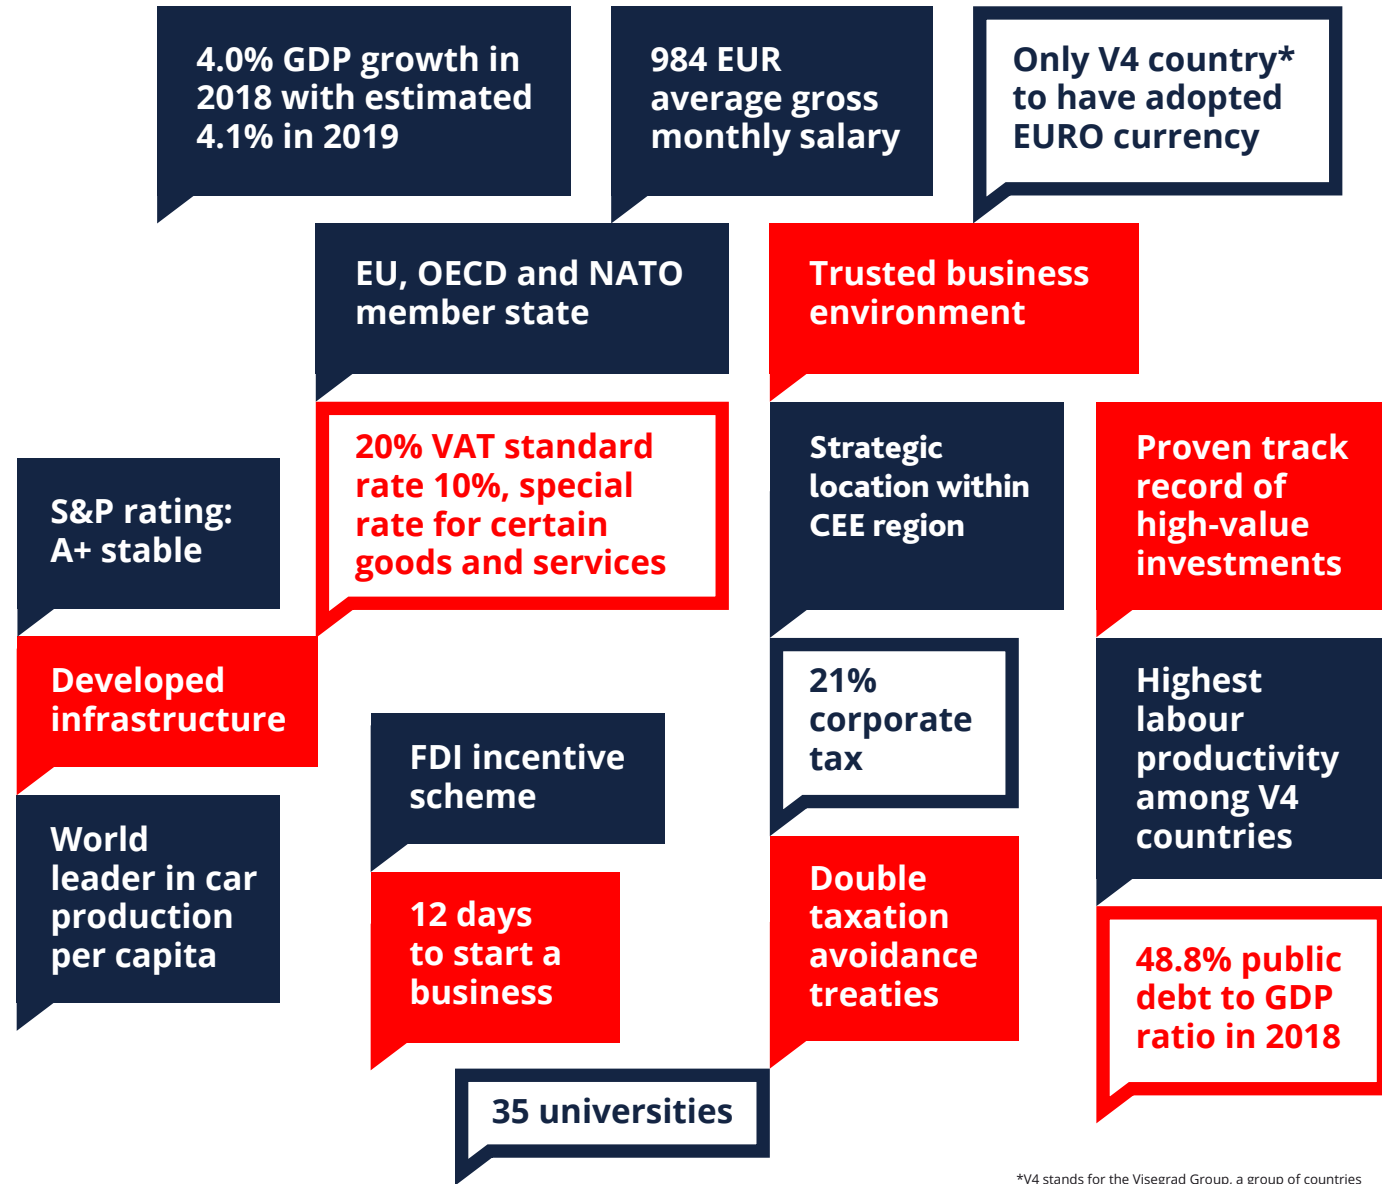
4.0% GDP growth in 2018 with estimated 4.1% in 2019

984 EUR average gross monthly salary

Only V4 country* to have adopted EURO currency

EU, OECD and NATO member state

Trusted business environment

S&P rating: A+ stable

20% VAT standard rate 10%, special rate for certain goods and services

Strategic location within CEE region

Proven track record of high-value investments

Developed infrastructure

21% corporate tax

Highest labour productivity among V4 countries

FDI incentive scheme

World leader in car production per capita

12 days to start a business

Double taxation avoidance treaties

48.8% public debt to GDP ratio in 2018

35 universities

*V4 stands for the Visegrad Group, a group of countries